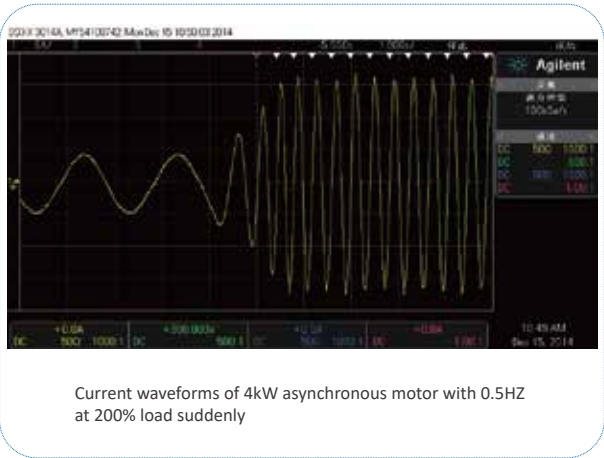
DSOX3014A, MY54100742 Mon Dec 15 10:50:03 2014

Agilent

100kSa/s

DC 500 1000:1
DC 500:1
DC 500 1000:1
DC 1.00:1

+0.0A
DC 500 1000:1
+300.000V
DC 500:1
DC 500 1000:1
+0.00A
DC 1.00:1

10:49 AM
Dec 15, 2014

Current waveforms of 4kW asynchronous motor with 0.5HZ at 200% load suddenly